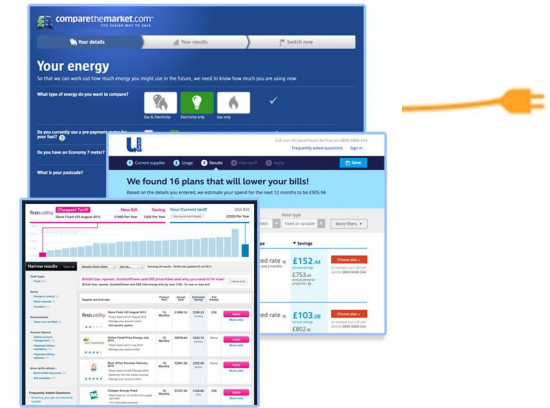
comparethemarket.com
THE SIMPLE WAY TO SAVE

Your details
Your results
Switch now

Your energy

So that we can work out how much energy you might use in the future, we need to know how much you are using now.

What type of energy do you want to compare?

Gas & Electricity
Electricity only
Gas only

Do you currently use a pre-payment meter for your fuel?

Do you have an Economy 7 meter?

What is your postcode?

U

Call our UK-based team for free on 0800 0888 244
Frequently asked questions
Sign in

1 Current supplier
2 Usage
3 Results
4 New tariff
5 Apply

Save

We found 16 plans that will lower your bills!

Based on the details you provided, we estimate your spend for the next 12 months to be £909.98

Rate type
Fixed or variable
More filters

▼ Savings

£152.44
£753.40
Choose plan
£103.08
£802.84
Choose plan

first:utility
Cheapest Tariff
New Bill
Saving
Your Current tariff
Old Bill

Narrow results

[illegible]